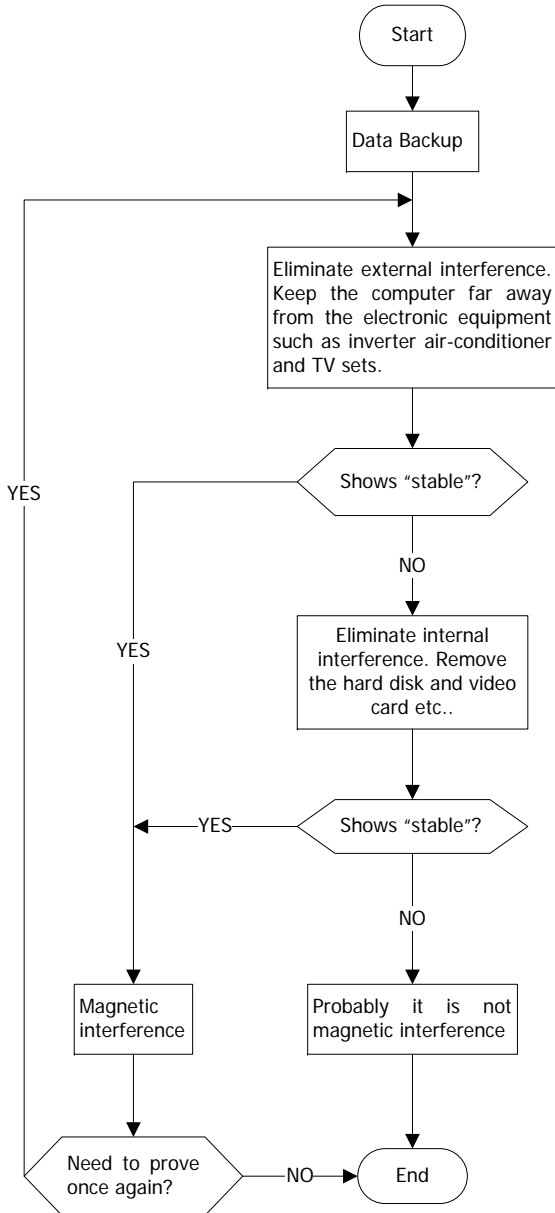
Start

Data Backup

Eliminate external interference. Keep the computer far away from the electronic equipment such as inverter air-conditioner and TV sets.

YES

Shows "stable"?

NO

YES

Eliminate internal interference. Remove the hard disk and video card etc..

YES

Shows "stable"?

NO

Magnetic interference

Probably it is not magnetic interference

Need to prove once again?

NO

End